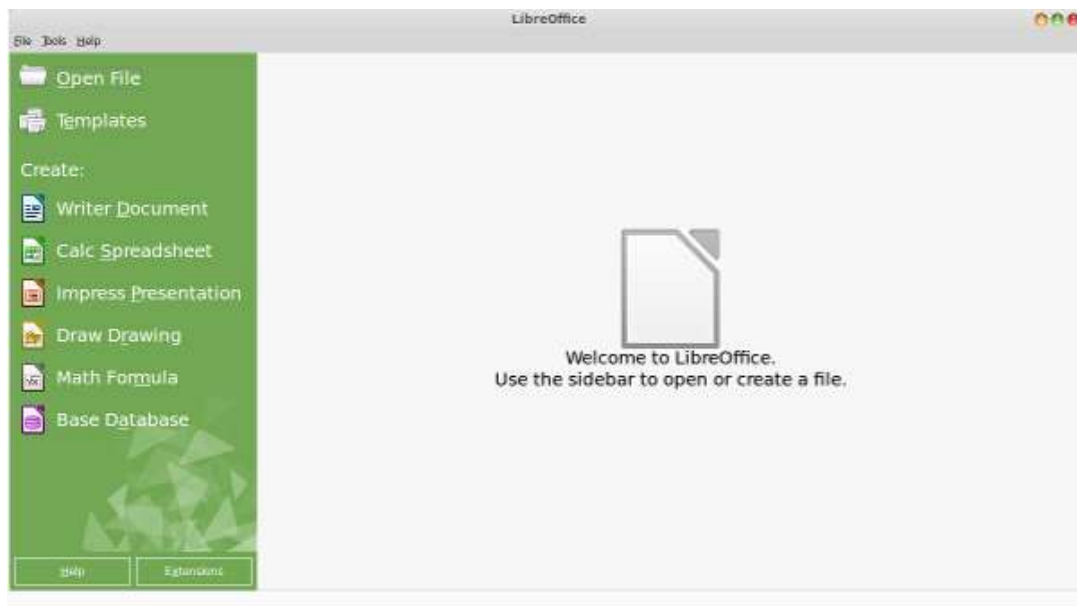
LibreOffice

File Tools Help

Open File

Templates

Create:

Writer Document

Calc Spreadsheet

Impress Presentation

Draw Drawing

Math Formula

Base Database

Help Extensions

Welcome to LibreOffice.
Use the sidebar to open or create a file.